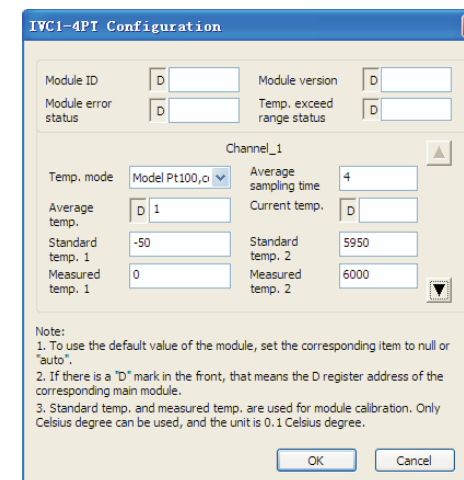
IVC1-4PT Configuration

Module ID D

Module version D

Module error status D

Temp. exceed range status D

Channel_1

Temp. mode Model Pt100,c

Average sampling time 4

Average temp. D 1

Current temp. D

Standard temp. 1 -50

Standard temp. 2 5950

Measured temp. 1 0

Measured temp. 2 6000

Note:
1. To use the default value of the module, set the corresponding item to null or "auto".
2. If there is a "D" mark in the front, that means the D register address of the corresponding main module.
3. Standard temp. and measured temp. are used for module calibration. Only Celsius degree can be used, and the unit is 0.1 Celsius degree.

OK Cancel